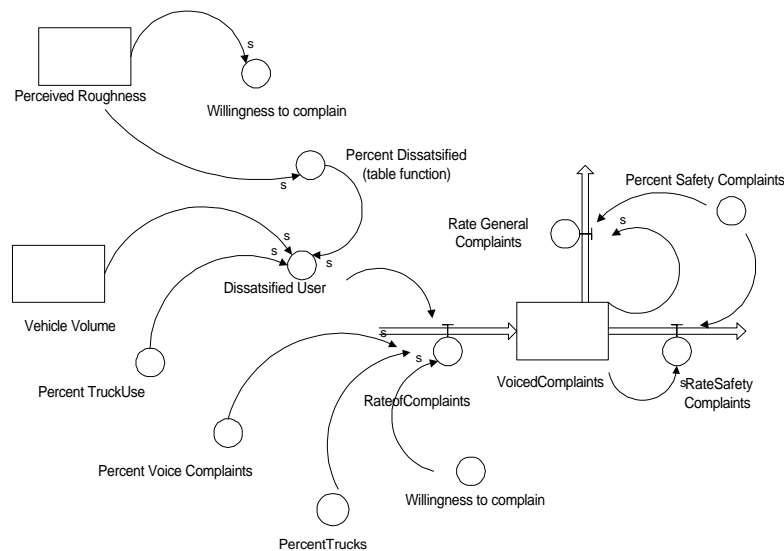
Perceived Roughness

s

Willingness to complain

s

Percent Dissatsified (table function)

Percent Safety Complaints

Rate General Complaints

s

s

s

s

Dissatsified User

Vehicle Volume

s

s

Percent TruckUse

VoicedComplaints

s RateSafety Complaints

RateofComplaints

Percent Voice Complaints

Willingness to complain

PercentTrucks